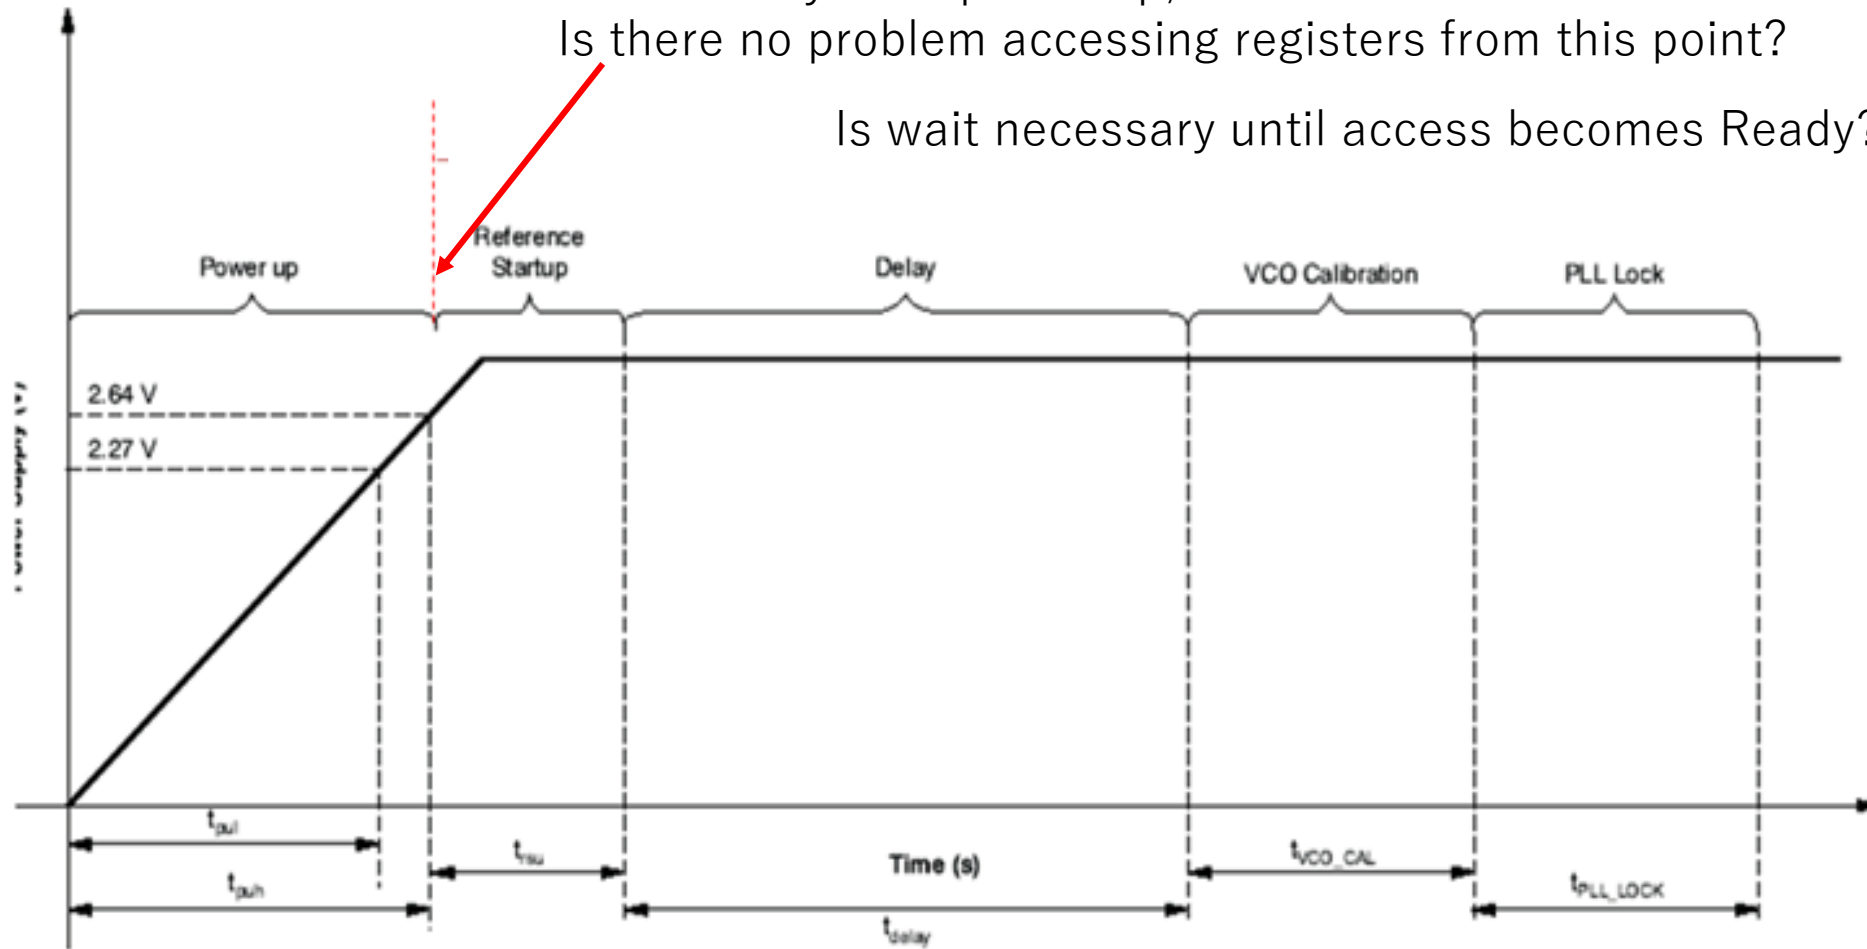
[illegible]
Is there no problem accessing registers from this point?

Is wait necessary until access becomes Ready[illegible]

Power up

Reference Startup

Delay

VCO Calibration

PLL Lock

2.64 V

2.27 V

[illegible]

$t_{pul}$

$t_{puh}$

$t_{su}$

Time (s)

$t_{delay}$

$t_{VCO\_CAL}$

$t_{PLL\_LOCK}$